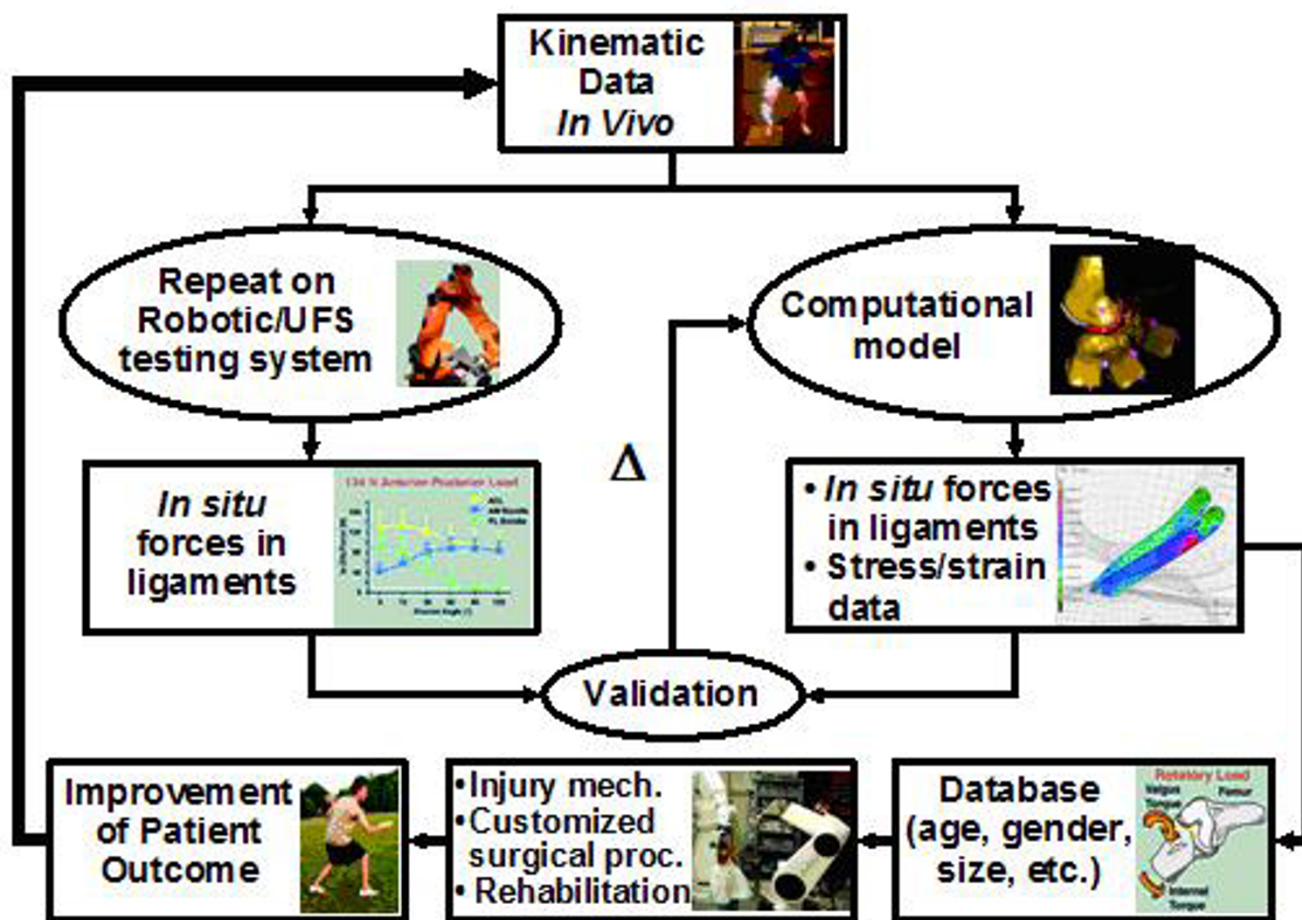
Kinematic Data *In Vivo*

Repeat on Robotic/UFS testing system

Computational model

*In situ* forces in ligaments

134 N Anterior-Posterior Load

ACL

AM Bundle

PL Bundle

Flexion Angle (°)

$\Delta$

• *In situ* forces in ligaments
• Stress/strain data

Validation

Improvement of Patient Outcome

•Injury mech.
•Customized surgical proc.
• Rehabilitation

Database (age, gender, size, etc.)

Rotatory Load

Valgus Torque

Femur

Internal Torque